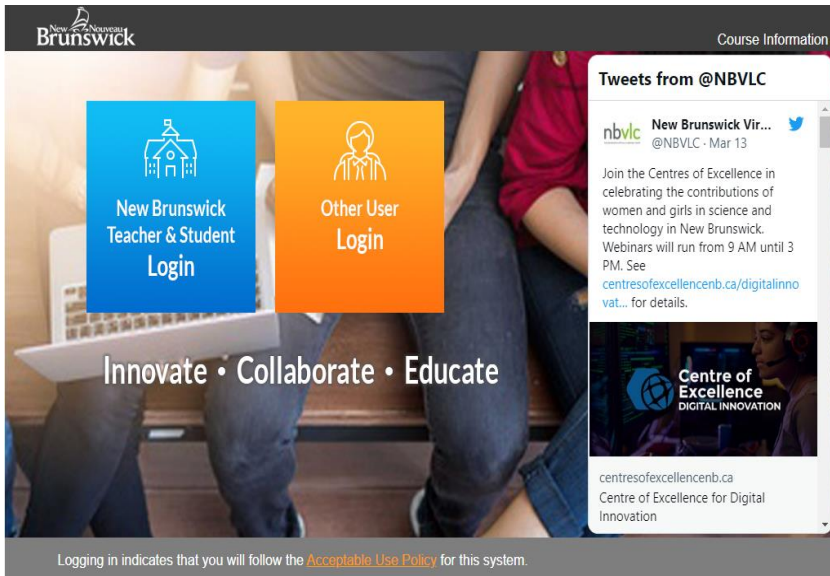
New Nouveau Brunswick

Course Information

New Brunswick Teacher & Student Login

Other User Login

Innovate • Collaborate • Educate

Tweets from @NBVLC

nbvlc

New Brunswick Vir...

@NBVLC · Mar 13

Join the Centres of Excellence in celebrating the contributions of women and girls in science and technology in New Brunswick. Webinars will run from 9 AM until 3 PM. See centresofexcellencenb.ca/digitalinnovat... for details.

Centre of Excellence DIGITAL INNOVATION

centresofexcellencenb.ca

Centre of Excellence for Digital Innovation

Logging in indicates that you will follow the Acceptable Use Policy for this system.